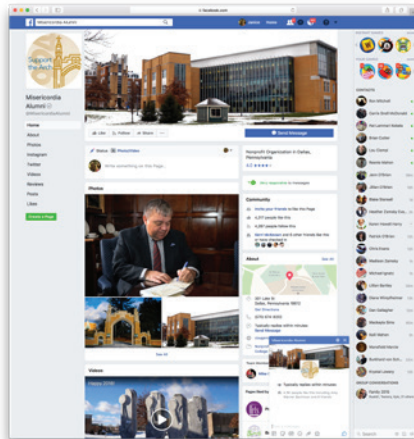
facebook.com

Misericordia Alumni

Support the Arch

Misericordia Alumni
@MisericordiaAlumni

Home
About
Photos
Instagram
Twitter
Videos
Reviews
Posts
Likes

Create a Page

Like
Follow
Share

Send Message

Status
Photo/Video

Write something on this Page...

Nonprofit Organization in Dallas, Pennsylvania

Very responsive to messages

Community
Invite your friends to like this Page
4,317 people like this
4,317 people follow this

Photos

About
See All

301 Lake St
Dallas, Pennsylvania 18612

Get Directions

(570) 674-6000

Typically replies within minutes
Send Message

See All

Misericordia Alumni

Typically replies within minutes

Videos

Happy 2018!

CONTACTS

GROUP CONVERSATIONS